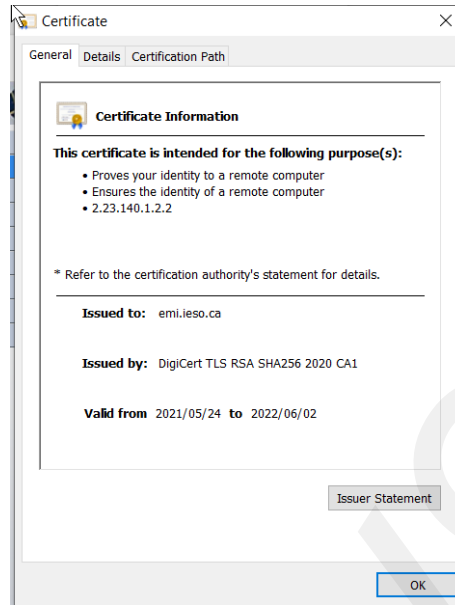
Certificate

×

General Details Certification Path

Certificate Information

This certificate is intended for the following purpose(s):

- Proves your identity to a remote computer
- Ensures the identity of a remote computer
- 2.23.140.1.2.2

* Refer to the certification authority's statement for details.

Issued to: emi.ieso.ca

Issued by: DigiCert TLS RSA SHA256 2020 CA1

Valid from 2021/05/24 to 2022/06/02

Issuer Statement

OK